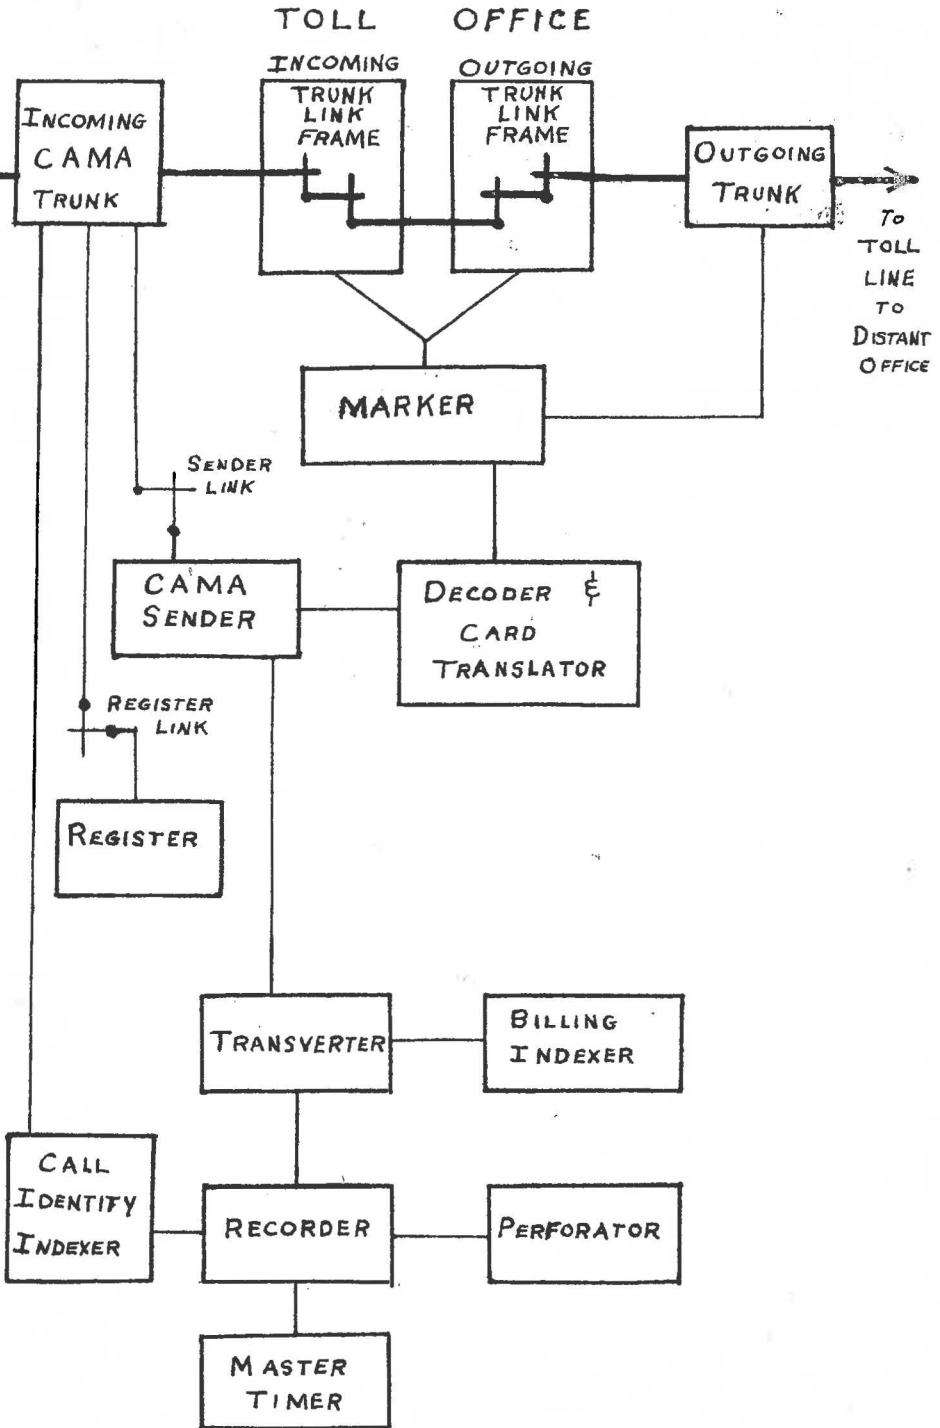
TOLL OFFICE

INCOMING CAMA TRUNK

INCOMING TRUNK LINK FRAME

OUTGOING TRUNK LINK FRAME

OUTGOING TRUNK

To TOLL LINE TO DISTANT OFFICE

MARKER

SENDER LINK

CAMA SENDER

DECODER & CARD TRANSLATOR

REGISTER LINK

REGISTER

TRANSVERTER

BILLING INDEXER

CALL IDENTITY INDEXER

RECORDER

PERFORATOR

MASTER TIMER